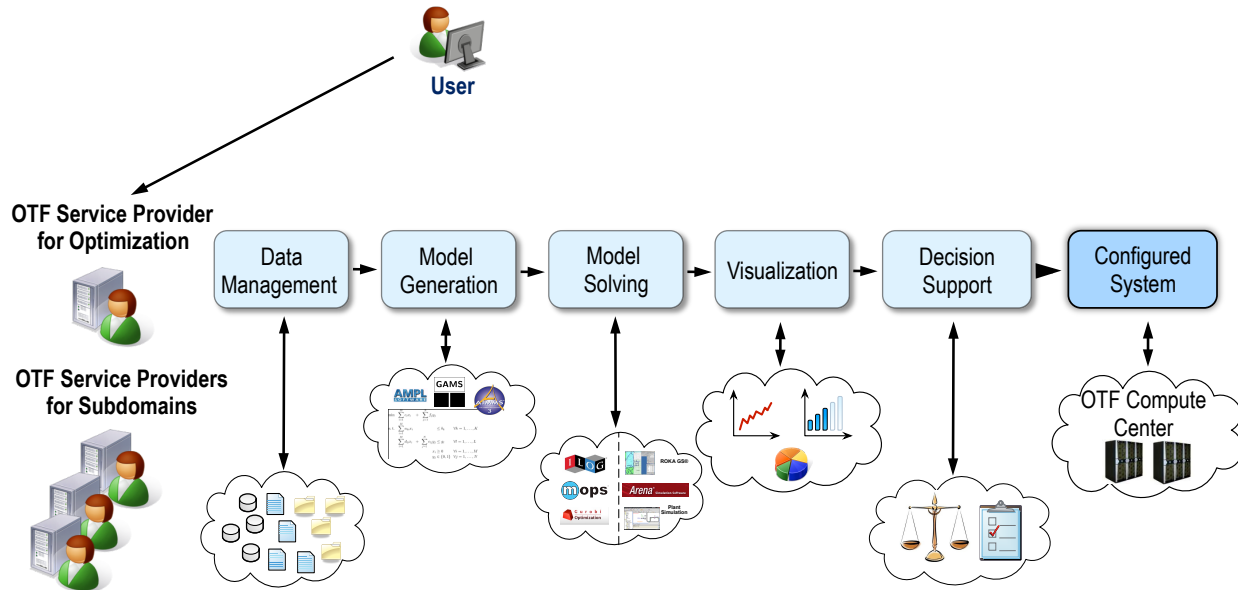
User

OTF Service Provider for Optimization

OTF Service Providers for Subdomains

Data Management

Model Generation

Model Solving

Visualization

Decision Support

Configured System

AMPL

GAMS

ILOG

mops

Gurobi Optimization

ROKA GS®

Arena

Plant Simulation

OTF Compute Center